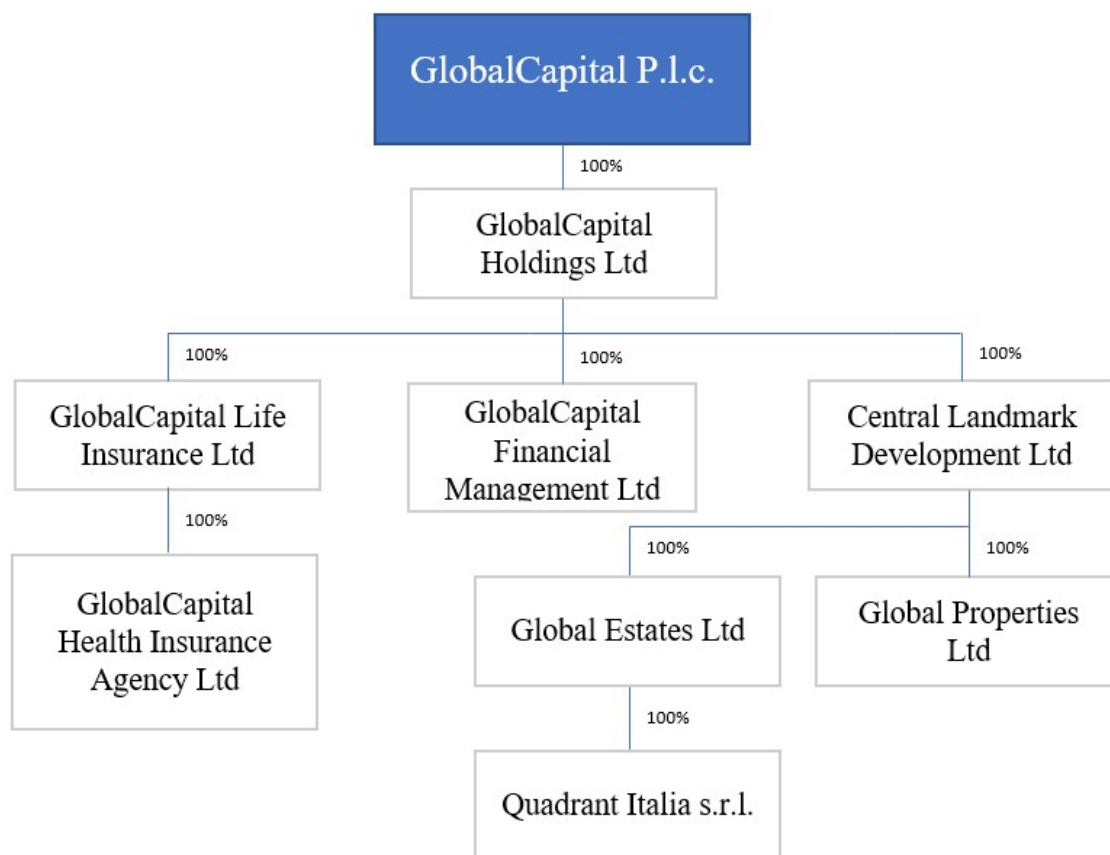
GlobalCapital P.l.c.

100%

GlobalCapital Holdings Ltd

100%

GlobalCapital Life Insurance Ltd

100%

GlobalCapital Financial Management Ltd

100%

Central Landmark Development Ltd

100%

GlobalCapital Health Insurance Agency Ltd

100%

Global Estates Ltd

100%

Global Properties Ltd

100%

Quadrant Italia s.r.l.